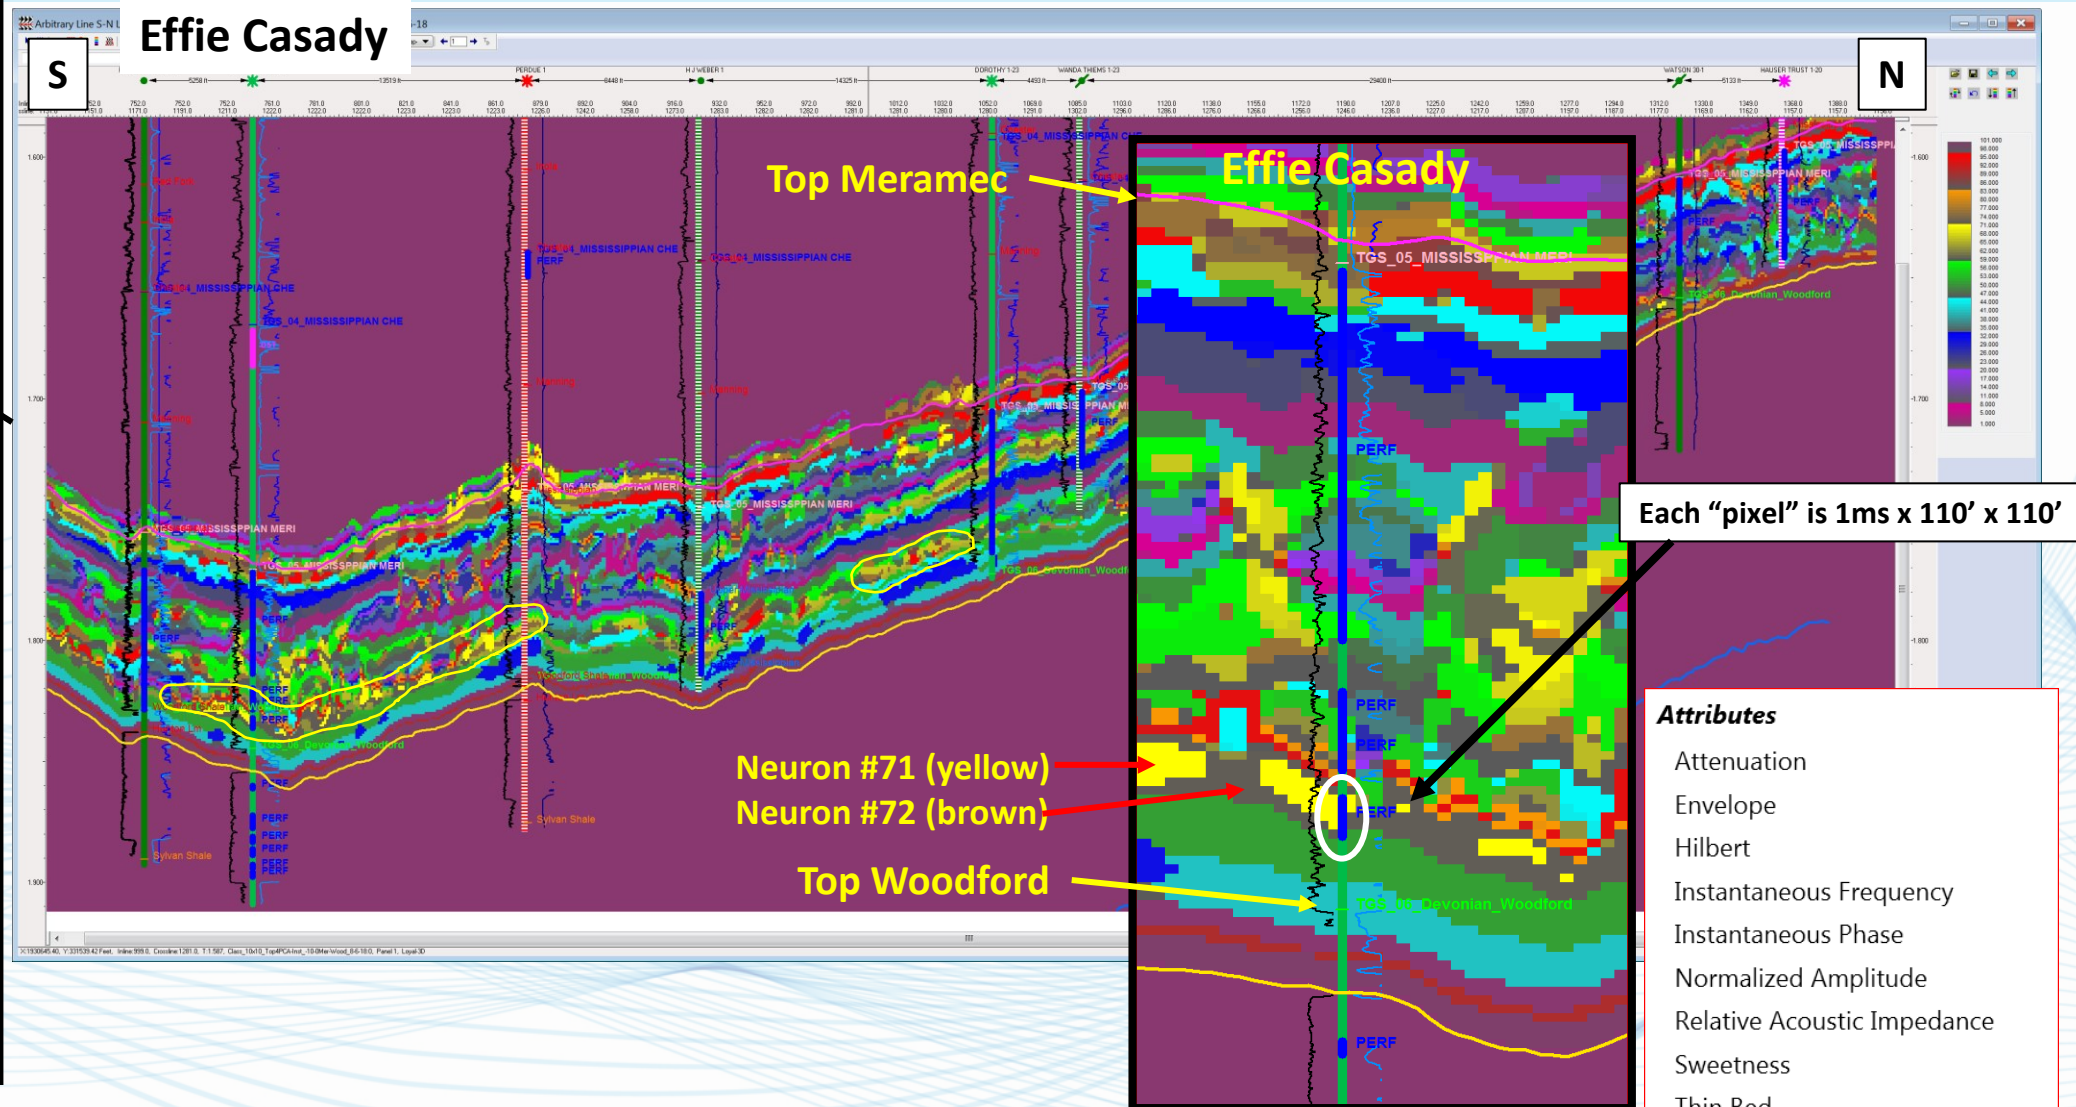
Effie Casady

S

N

Arbitrary Line S-N

PERDUE 1

H J WEBER 1

DOROTHY 1-23

WANDA THEMS 1-23

WATSON 30-1

HAUSER TRUST 1-20

Top Meramec

Effie Casady

TGS_05_MISSISSIPPIAN MERI

TGS_04_MISSISSIPPIAN CHE

TGS_05_MISSISSIPPIAN MERI

TGS_06_Devonian_Woodford

PERF

PERF

PERF

PERF

PERF

Each “pixel” is 1ms x 110’ x 110’

Neuron #71 (yellow)

Neuron #72 (brown)

Top Woodford

TGS_06_Devonian_Woodford

Sylvan Shale

Sylvan Shale

1.600

1.700

1.800

1.900

Attributes

Attenuation

Envelope

Hilbert

Instantaneous Frequency

Instantaneous Phase

Normalized Amplitude

Relative Acoustic Impedance

Sweetness

Thin Bed